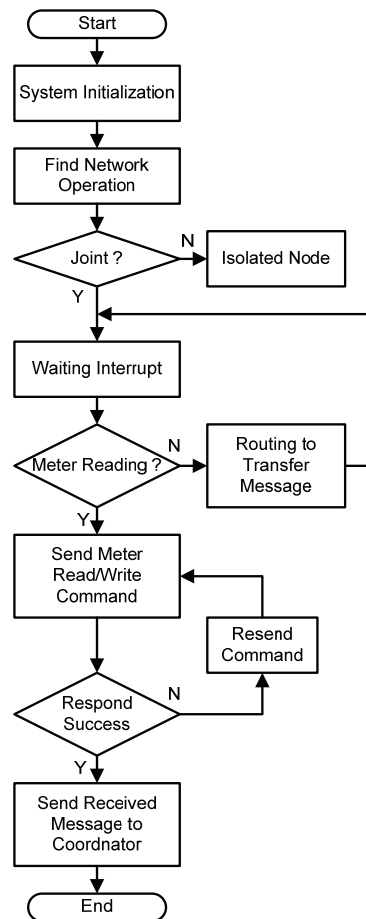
Start

System Initialization

Find Network Operation

Joint ?

N

Isolated Node

Y

Waiting Interrupt

Meter Reading ?

N

Routing to Transfer Message

Y

Send Meter Read/Write Command

Resend Command

Respond Success

N

Y

Send Received Message to Coordnator

End